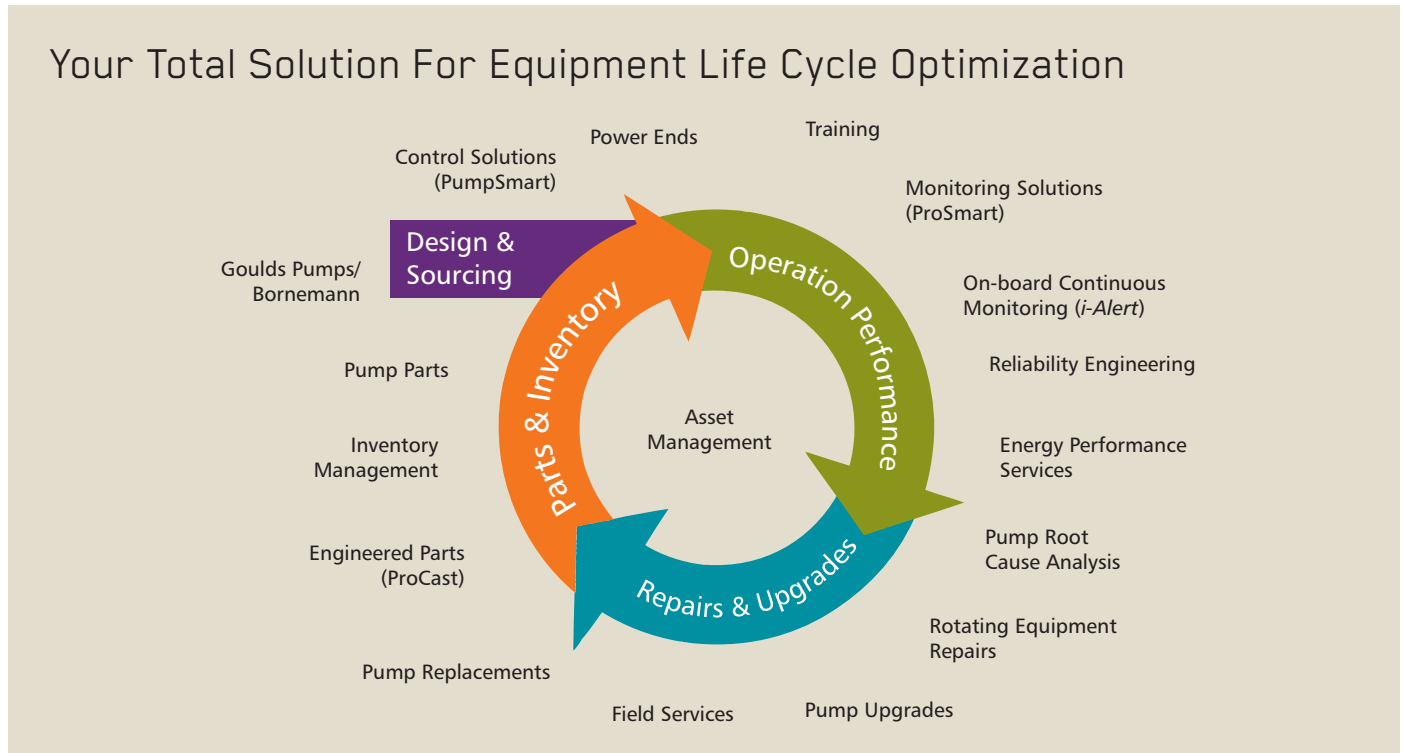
Your Total Solution For Equipment Life Cycle Optimization

Power Ends

Training

Control Solutions (PumpSmart)

Monitoring Solutions (ProSmart)

Design & Sourcing

Operation Performance

Goulds Pumps/ Bornemann

On-board Continuous Monitoring (*i-Alert*)

Parts & Inventory

Reliability Engineering

Pump Parts

Asset Management

Inventory Management

Energy Performance Services

Pump Root Cause Analysis

Engineered Parts (ProCast)

Repairs & Upgrades

Rotating Equipment Repairs

Pump Replacements

Field Services

Pump Upgrades